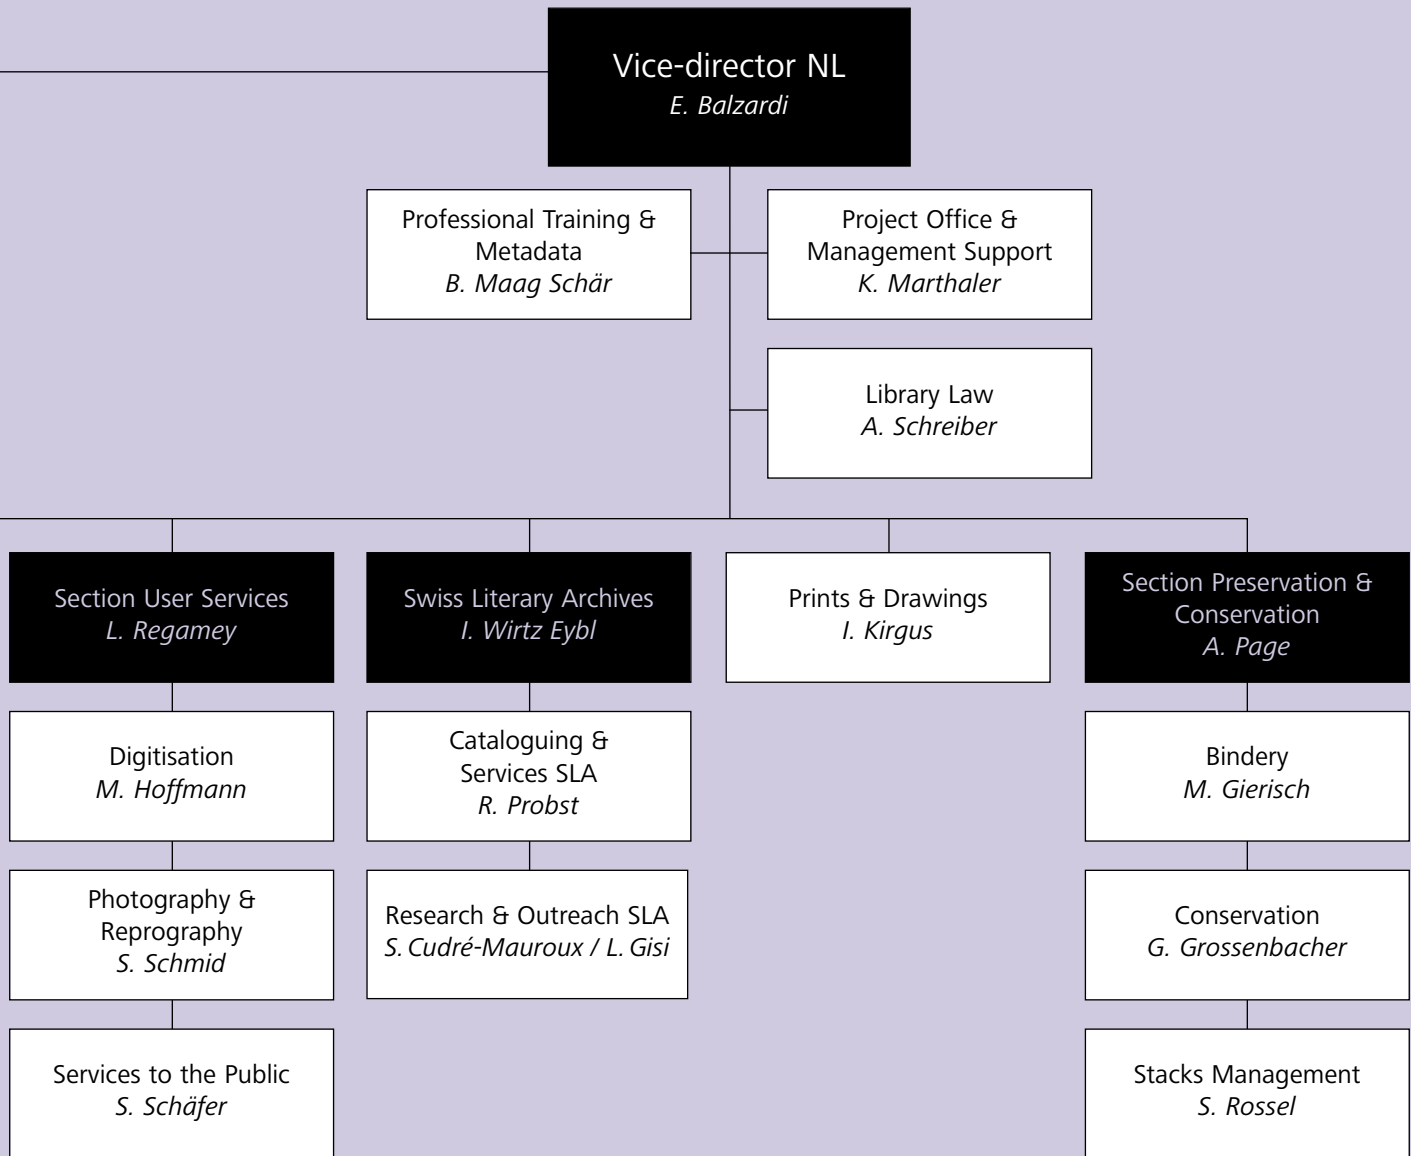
Vice-director NL
E. Balzardi

Professional Training & Metadata
B. Maag Schär

Project Office & Management Support
K. Marthaler

Library Law
A. Schreiber

Section User Services
L. Regamey

Swiss Literary Archives
I. Wirtz Eybl

Prints & Drawings
I. Kirgus

Section Preservation & Conservation
A. Page

Digitisation
M. Hoffmann

Photography & Reprography
S. Schmid

Services to the Public
S. Schäfer

Cataloguing & Services SLA
R. Probst

Research & Outreach SLA
S. Cudré-Mauroux / L. Gisi

Bindery
M. Gierisch

Conservation
G. Grossenbacher

Stacks Management
S. Rossel